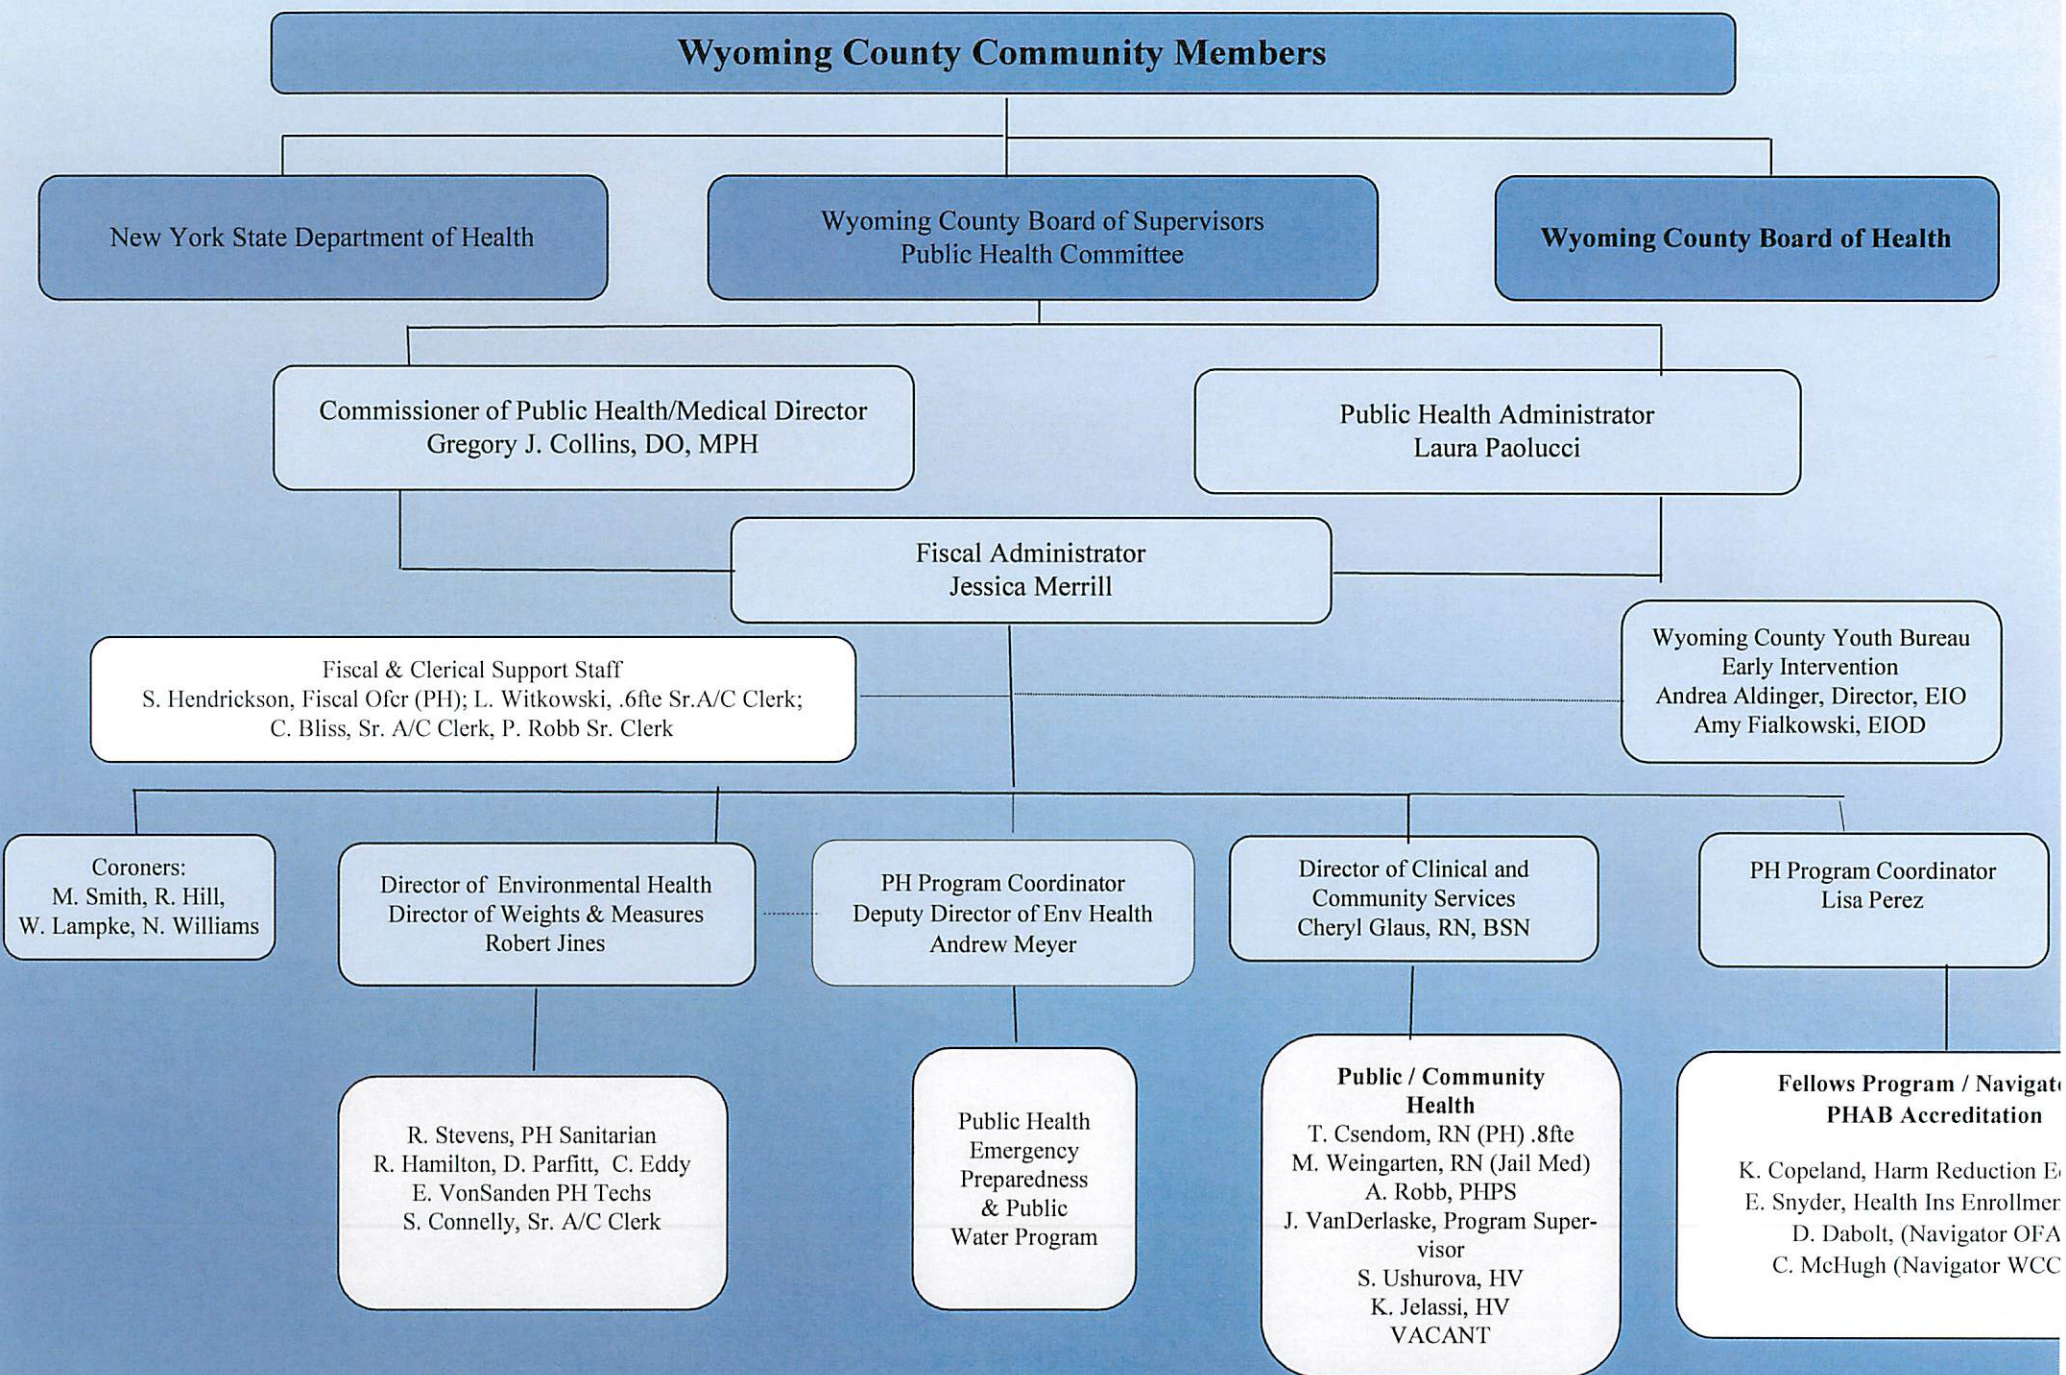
Wyoming County Community Members

New York State Department of Health

Wyoming County Board of Supervisors
Public Health Committee

Wyoming County Board of Health

Commissioner of Public Health/Medical Director
Gregory J. Collins, DO, MPH

Public Health Administrator
Laura Paolucci

Fiscal Administrator
Jessica Merrill

Fiscal & Clerical Support Staff
S. Hendrickson, Fiscal Ofcr (PH); L. Witkowski, .6fte Sr.A/C Clerk; C. Bliss, Sr. A/C Clerk, P. Robb Sr. Clerk

Wyoming County Youth Bureau
Early Intervention
Andrea Aldinger, Director, EIO
Amy Fialkowski, EIOD

Coroners:
M. Smith, R. Hill, W. Lampke, N. Williams

Director of Environmental Health
Director of Weights & Measures
Robert Jines

PH Program Coordinator
Deputy Director of Env Health
Andrew Meyer

Director of Clinical and Community Services
Cheryl Glaus, RN, BSN

PH Program Coordinator
Lisa Perez

R. Stevens, PH Sanitarian
R. Hamilton, D. Parfitt, C. Eddy
E. VonSanden PH Techs
S. Connelly, Sr. A/C Clerk

Public Health Emergency Preparedness & Public Water Program

Public / Community Health
T. Csendom, RN (PH) .8fte
M. Weingarten, RN (Jail Med)
A. Robb, PHPS
J. VanDerlaske, Program Supervisor
S. Ushurova, HV
K. Jelassi, HV
VACANT

Fellows Program / Navigat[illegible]
PHAB Accreditation

K. Copeland, Harm Reduction E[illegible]
E. Snyder, Health Ins Enrollme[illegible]
D. Dabolt, (Navigator OFA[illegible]
C. McHugh (Navigator WCC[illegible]